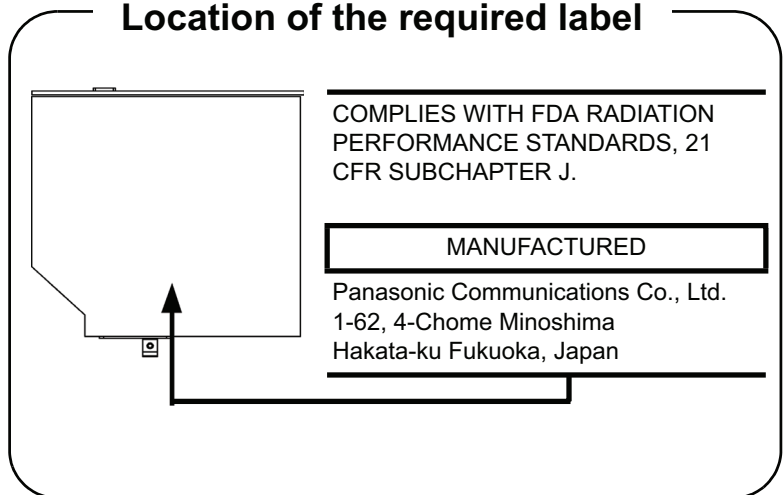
Location of the required label

COMPLIES WITH FDA RADIATION PERFORMANCE STANDARDS, 21 CFR SUBCHAPTER J.

MANUFACTURED

Panasonic Communications Co., Ltd.
1-62, 4-Chome Minoshima
Hakata-ku Fukuoka, Japan